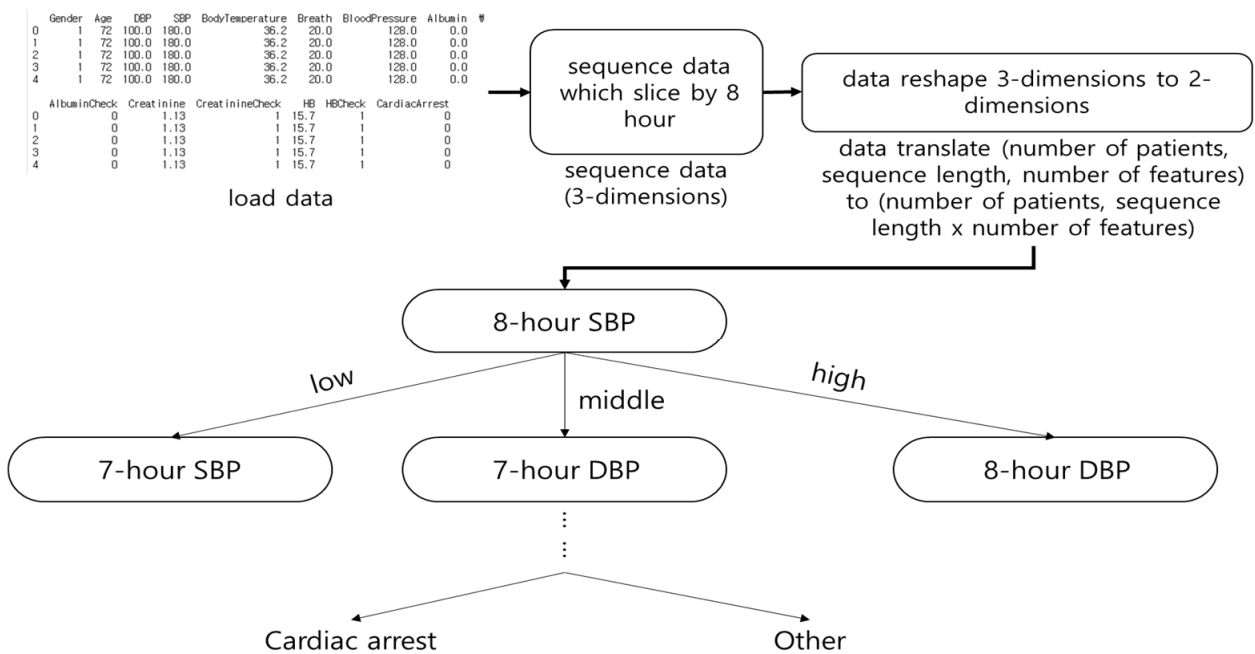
|   | Gender | Age | DBP | SBP | BodyTemperature | Breath | BloodPressure | Albumin | ₩ |
|---|---|---|---|---|---|---|---|---|---|
| 0 | 1 | 72 | 100.0 | 180.0 | 36.2 | 20.0 | 128.0 | 0.0 | |
| 1 | 1 | 72 | 100.0 | 180.0 | 36.2 | 20.0 | 128.0 | 0.0 | |
| 2 | 1 | 72 | 100.0 | 180.0 | 36.2 | 20.0 | 128.0 | 0.0 | |
| 3 | 1 | 72 | 100.0 | 180.0 | 36.2 | 20.0 | 128.0 | 0.0 | |
| 4 | 1 | 72 | 100.0 | 180.0 | 36.2 | 20.0 | 128.0 | 0.0 | |

|   | AlbuminCheck | Creatinine | CreatinineCheck | HB | HBCheck | CardiacArrest |
|---|---|---|---|---|---|---|
| 0 | 0 | 1.13 | 1 | 15.7 | 1 | 0 |
| 1 | 0 | 1.13 | 1 | 15.7 | 1 | 0 |
| 2 | 0 | 1.13 | 1 | 15.7 | 1 | 0 |
| 3 | 0 | 1.13 | 1 | 15.7 | 1 | 0 |
| 4 | 0 | 1.13 | 1 | 15.7 | 1 | 0 |

load data

sequence data which slice by 8 hour

sequence data (3-dimensions)

data reshape 3-dimensions to 2-dimensions

data translate (number of patients, sequence length, number of features) to (number of patients, sequence length x number of features)

8-hour SBP

low

middle

high

7-hour SBP

7-hour DBP

8-hour DBP

⋮
⋮

Cardiac arrest

Other